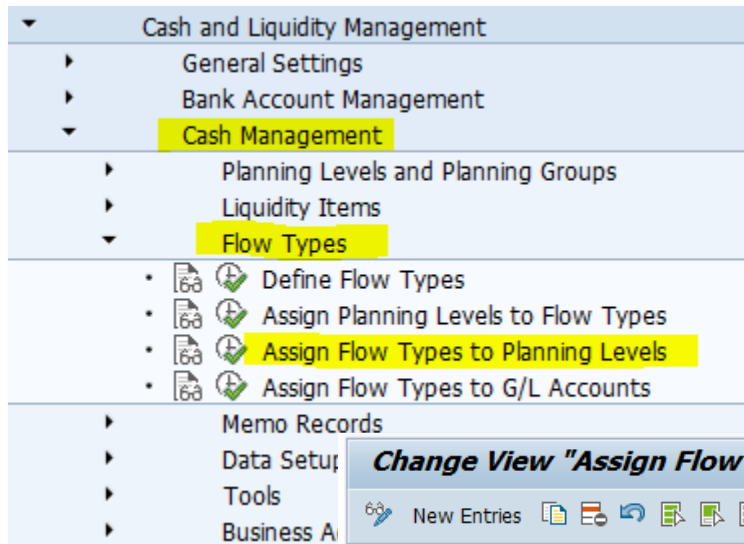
Cash and Liquidity Management
General Settings
Bank Account Management
Cash Management
Planning Levels and Planning Groups
Liquidity Items
Flow Types
Define Flow Types
Assign Planning Levels to Flow Types
Assign Flow Types to Planning Levels
Assign Flow Types to G/L Accounts
Memo Records
Data Setup
Tools
Business A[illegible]

Change View "Assign Flow
New Entries